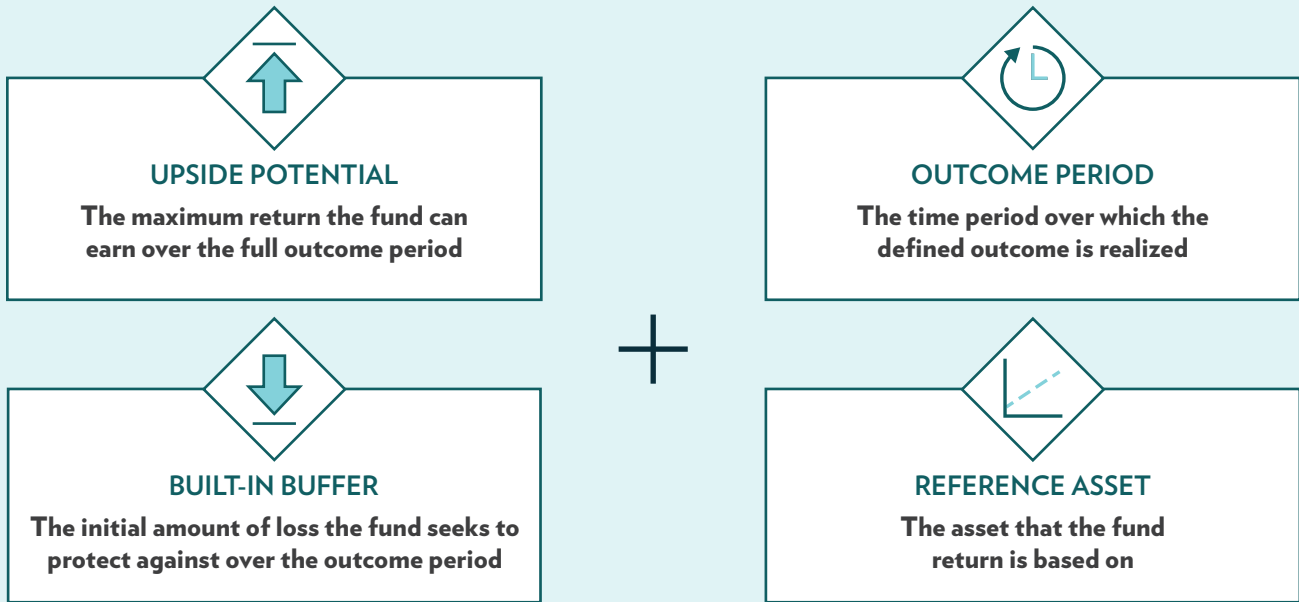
UPSIDE POTENTIAL
The maximum return the fund can earn over the full outcome period

BUILT-IN BUFFER
The initial amount of loss the fund seeks to protect against over the outcome period

+

OUTCOME PERIOD
The time period over which the defined outcome is realized

REFERENCE ASSET
The asset that the fund return is based on